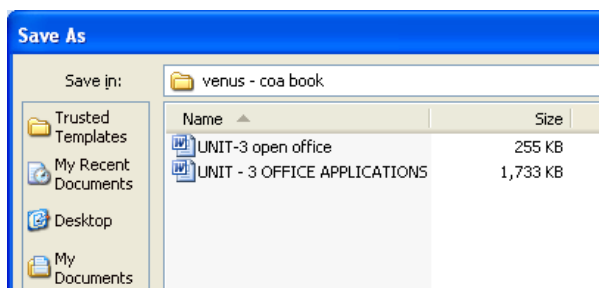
Save As

Save in: venus - coa book

Trusted Templates

My Recent Documents

Desktop

My Documents

| Name | Size |
|---|---|
| UNIT-3 open office | 255 KB |
| UNIT - 3 OFFICE APPLICATIONS | 1,733 KB |